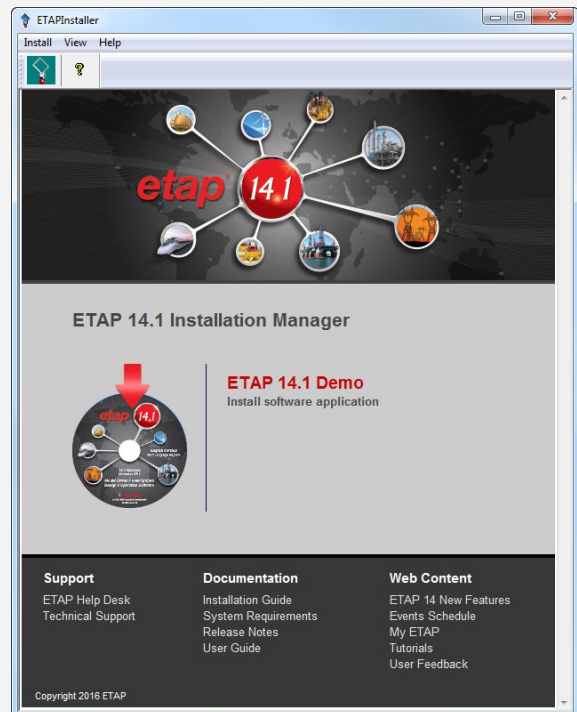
ETAPInstaller

Install View Help

etap 14.1

ETAP 14.1 Installation Manager

etap 14.1

ETAP 14.1 Demo
Install software application

Support
ETAP Help Desk
Technical Support

Documentation
Installation Guide
System Requirements
Release Notes
User Guide

Web Content
ETAP 14 New Features
Events Schedule
My ETAP
Tutorials
User Feedback

Copyright 2016 ETAP